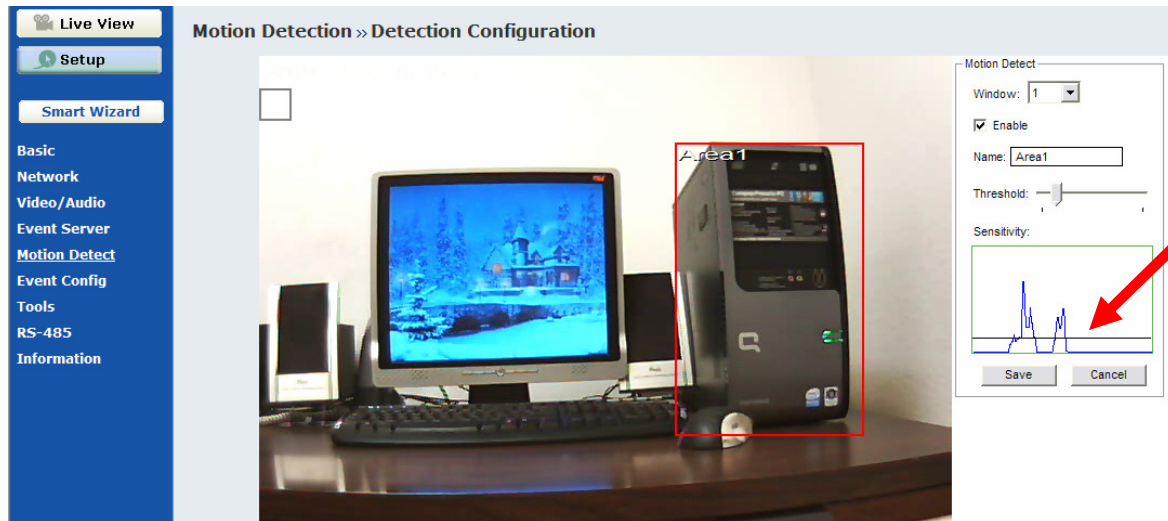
Live View
Setup
Smart Wizard
Basic
Network
Video/Audio
Event Server
Motion Detect
Event Config
Tools
RS-485
Information

Motion Detection » Detection Configuration

Area1

Motion Detect
Window: 1
Enable
Name: Area1
Threshold:
Sensitivity:
Save
Cancel